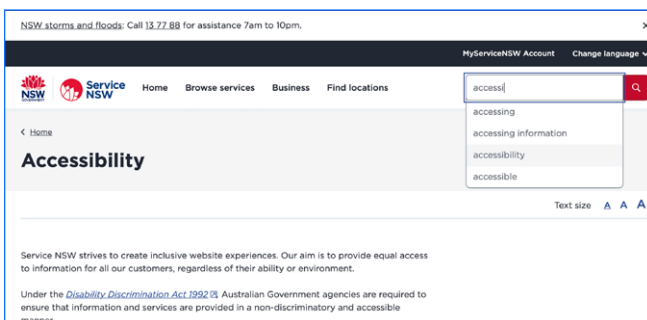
NSW storms and floods: Call 13 77 88 for assistance 7am to 10pm.

×

MyServiceNSW Account Change language

NSW Government

Service NSW

Home Browse services Business Find locations

accessi

accessing
accessing information
accessibility
accessible

‹ Home

Accessibility

Text size A A A

Service NSW strives to create inclusive website experiences. Our aim is to provide equal access to information for all our customers, regardless of their ability or environment.

Under the Disability Discrimination Act 1992, Australian Government agencies are required to ensure that information and services are provided in a non-discriminatory and accessible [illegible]